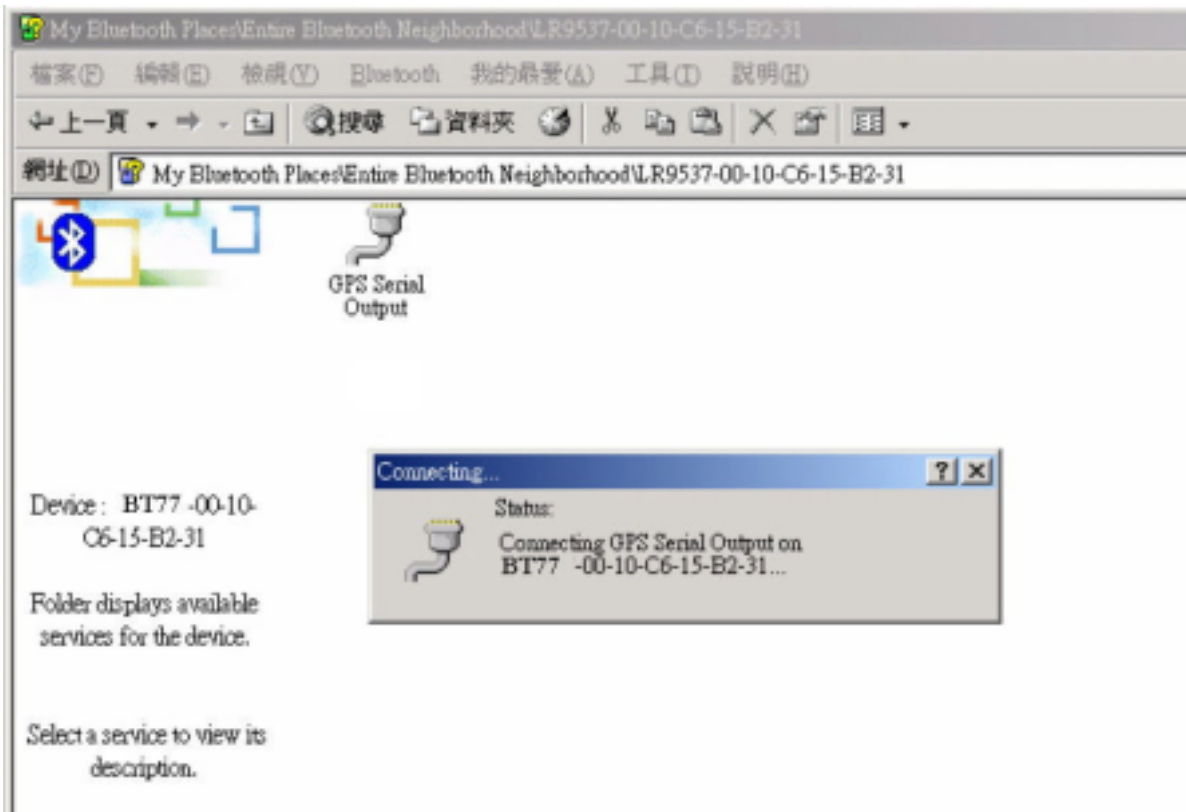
My Bluetooth Places\Entire Bluetooth Neighborhood\LR9537-00-10-C6-15-B2-31

檔案(F) 編輯(E) 檢視(V) Bluetooth 我的最愛(A) 工具(T) 說明(H)

上一頁 搜尋 資料夾

網址(D) My Bluetooth Places\Entire Bluetooth Neighborhood\LR9537-00-10-C6-15-B2-31

GPS Serial Output

Device : BT77 -00-10-C6-15-B2-31

Folder displays available services for the device.

Select a service to view its description.

Connecting...

?

Status:

Connecting GPS Serial Output on BT77 -00-10-C6-15-B2-31...